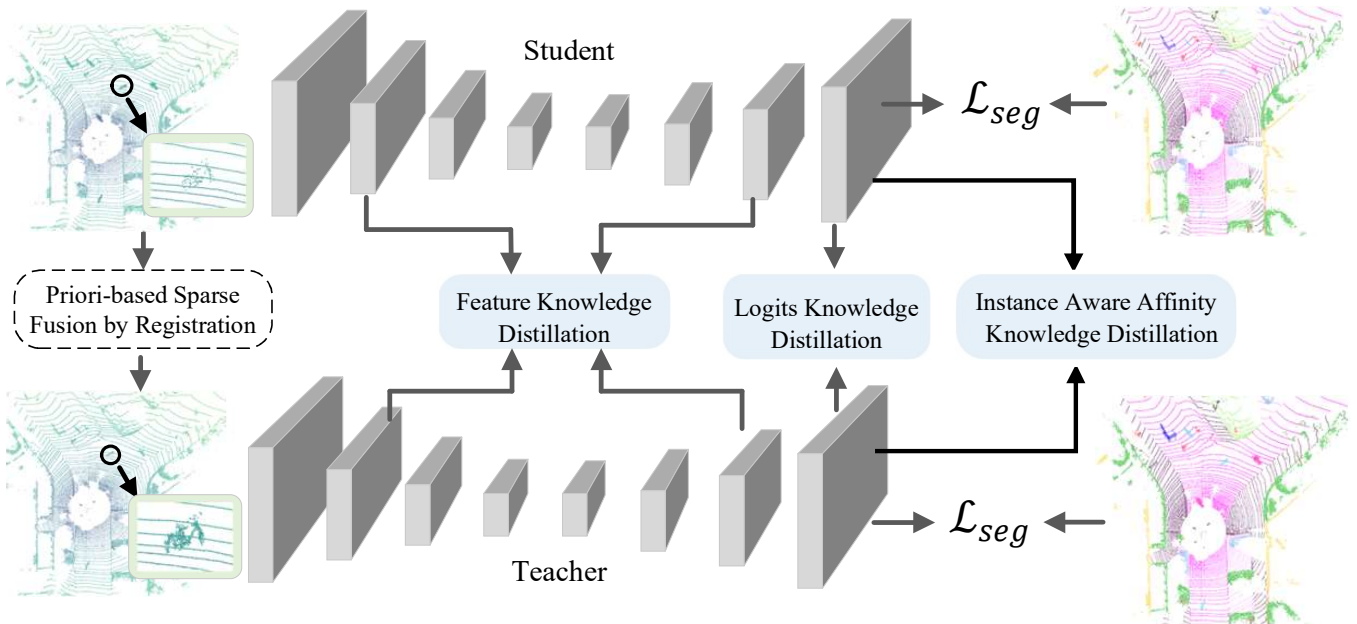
Student

$\mathcal{L}_{seg}$

Priori-based Sparse Fusion by Registration

Feature Knowledge Distillation

Logits Knowledge Distillation

Instance Aware Affinity Knowledge Distillation

$\mathcal{L}_{seg}$

Teacher